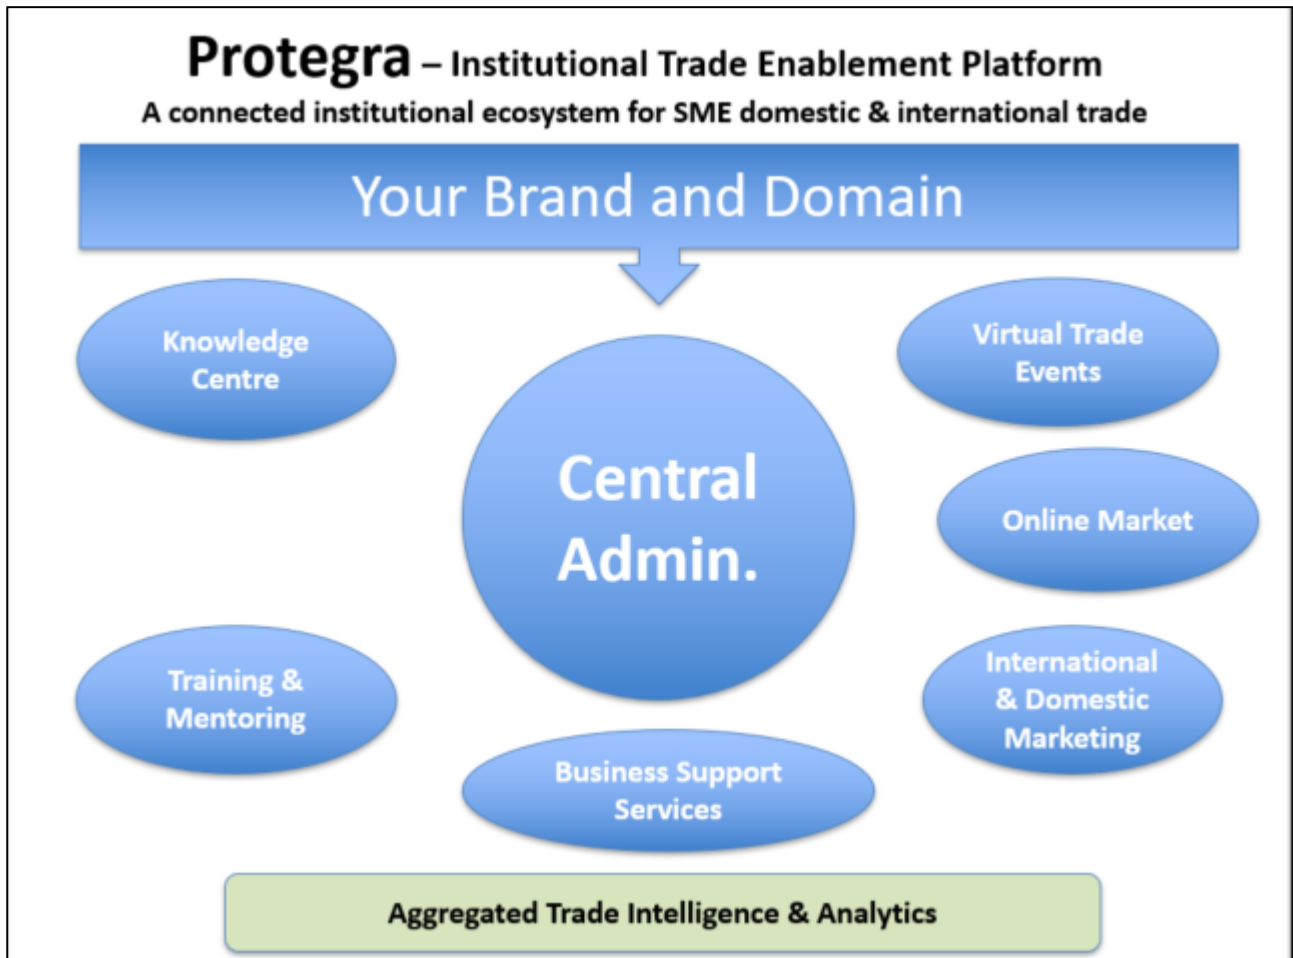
Protegra – Institutional Trade Enablement Platform
A connected institutional ecosystem for SME domestic & international trade

Your Brand and Domain

Knowledge Centre

Virtual Trade Events

Central Admin.

Online Market

Training & Mentoring

International & Domestic Marketing

Business Support Services

Aggregated Trade Intelligence & Analytics